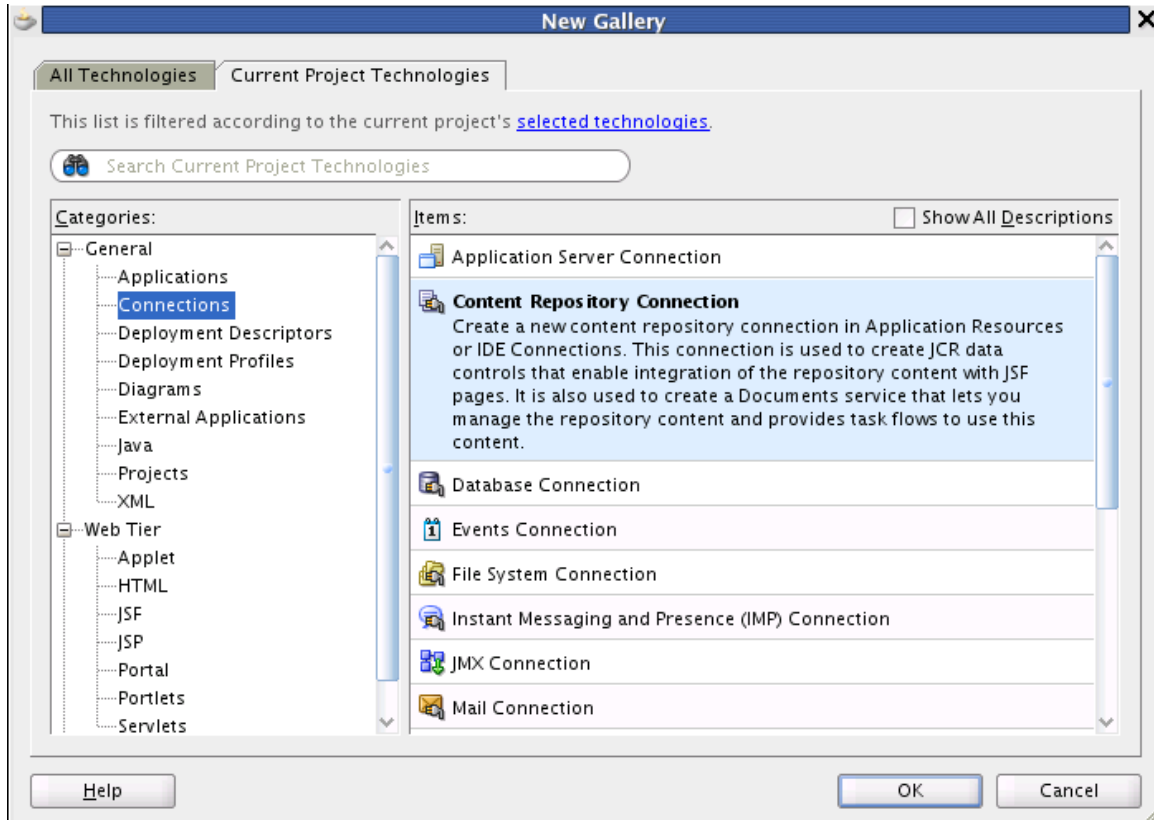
New Gallery

All Technologies | Current Project Technologies

This list is filtered according to the current project's selected technologies.

Search Current Project Technologies

Categories:

General
Applications
Connections
Deployment Descriptors
Deployment Profiles
Diagrams
External Applications
Java
Projects
XML
Web Tier
Applet
HTML
JSF
JSP
Portal
Portlets
Servlets

Items:

Show All Descriptions

Application Server Connection

Content Repository Connection
Create a new content repository connection in Application Resources or IDE Connections. This connection is used to create JCR data controls that enable integration of the repository content with JSF pages. It is also used to create a Documents service that lets you manage the repository content and provides task flows to use this content.

Database Connection

Events Connection

File System Connection

Instant Messaging and Presence (IMP) Connection

JMX Connection

Mail Connection

Help

OK

Cancel